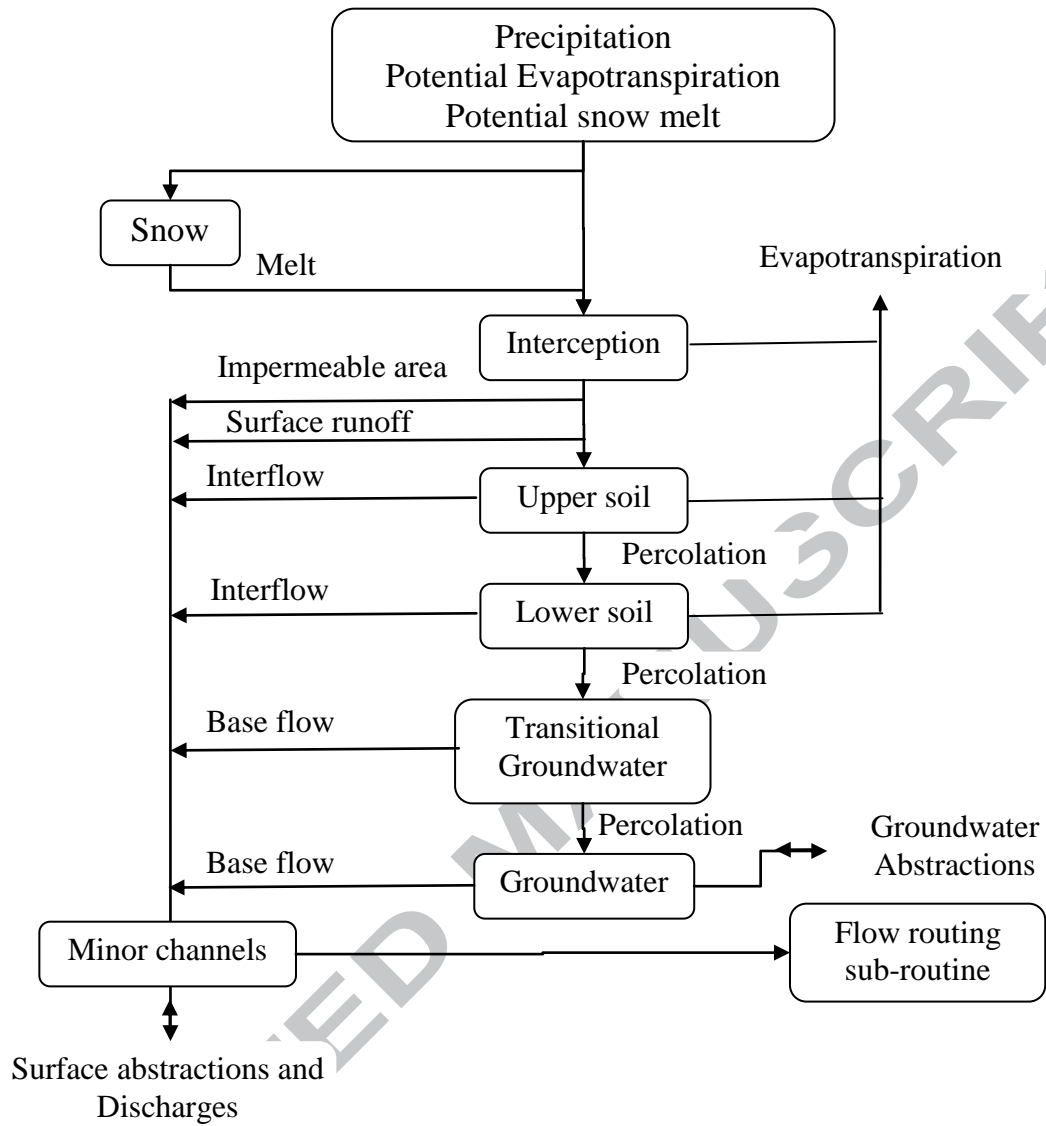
Precipitation
Potential Evapotranspiration
Potential snow melt

Snow

Melt

Evapotranspiration

Interception

Impermeable area

Surface runoff

Interflow

Upper soil

Percolation

Interflow

Lower soil

Percolation

Base flow

Transitional Groundwater

Percolation

Groundwater Abstractions

Base flow

Groundwater

Minor channels

Flow routing sub-routine

Surface abstractions and Discharges

ACCEPTED MANUSCRIPT